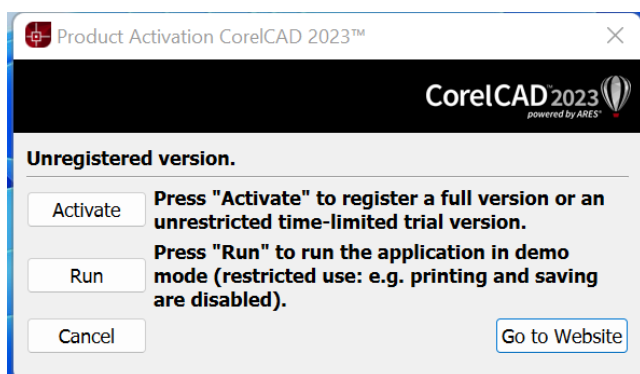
Product Activation CorelCAD 2023™

CorelCAD 2023
powered by ARES®

Unregistered version.

Activate
Press "Activate" to register a full version or an unrestricted time-limited trial version.

Run
Press "Run" to run the application in demo mode (restricted use: e.g. printing and saving are disabled).

Cancel

Go to Website